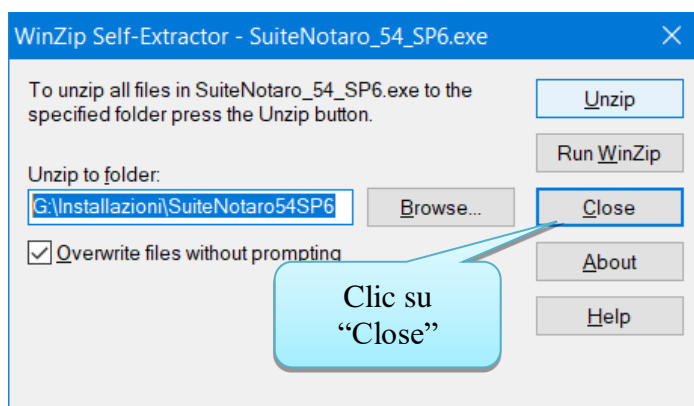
WinZip Self-Extractor - SuiteNotaro_54_SP6.exe

To unzip all files in SuiteNotaro_54_SP6.exe to the specified folder press the Unzip button.

Unzip to folder:

G:\Installazioni\SuiteNotaro54SP6

Browse...

Overwrite files without prompting

Unzip

Run WinZip

Close

About

Help

Clic su "Close"